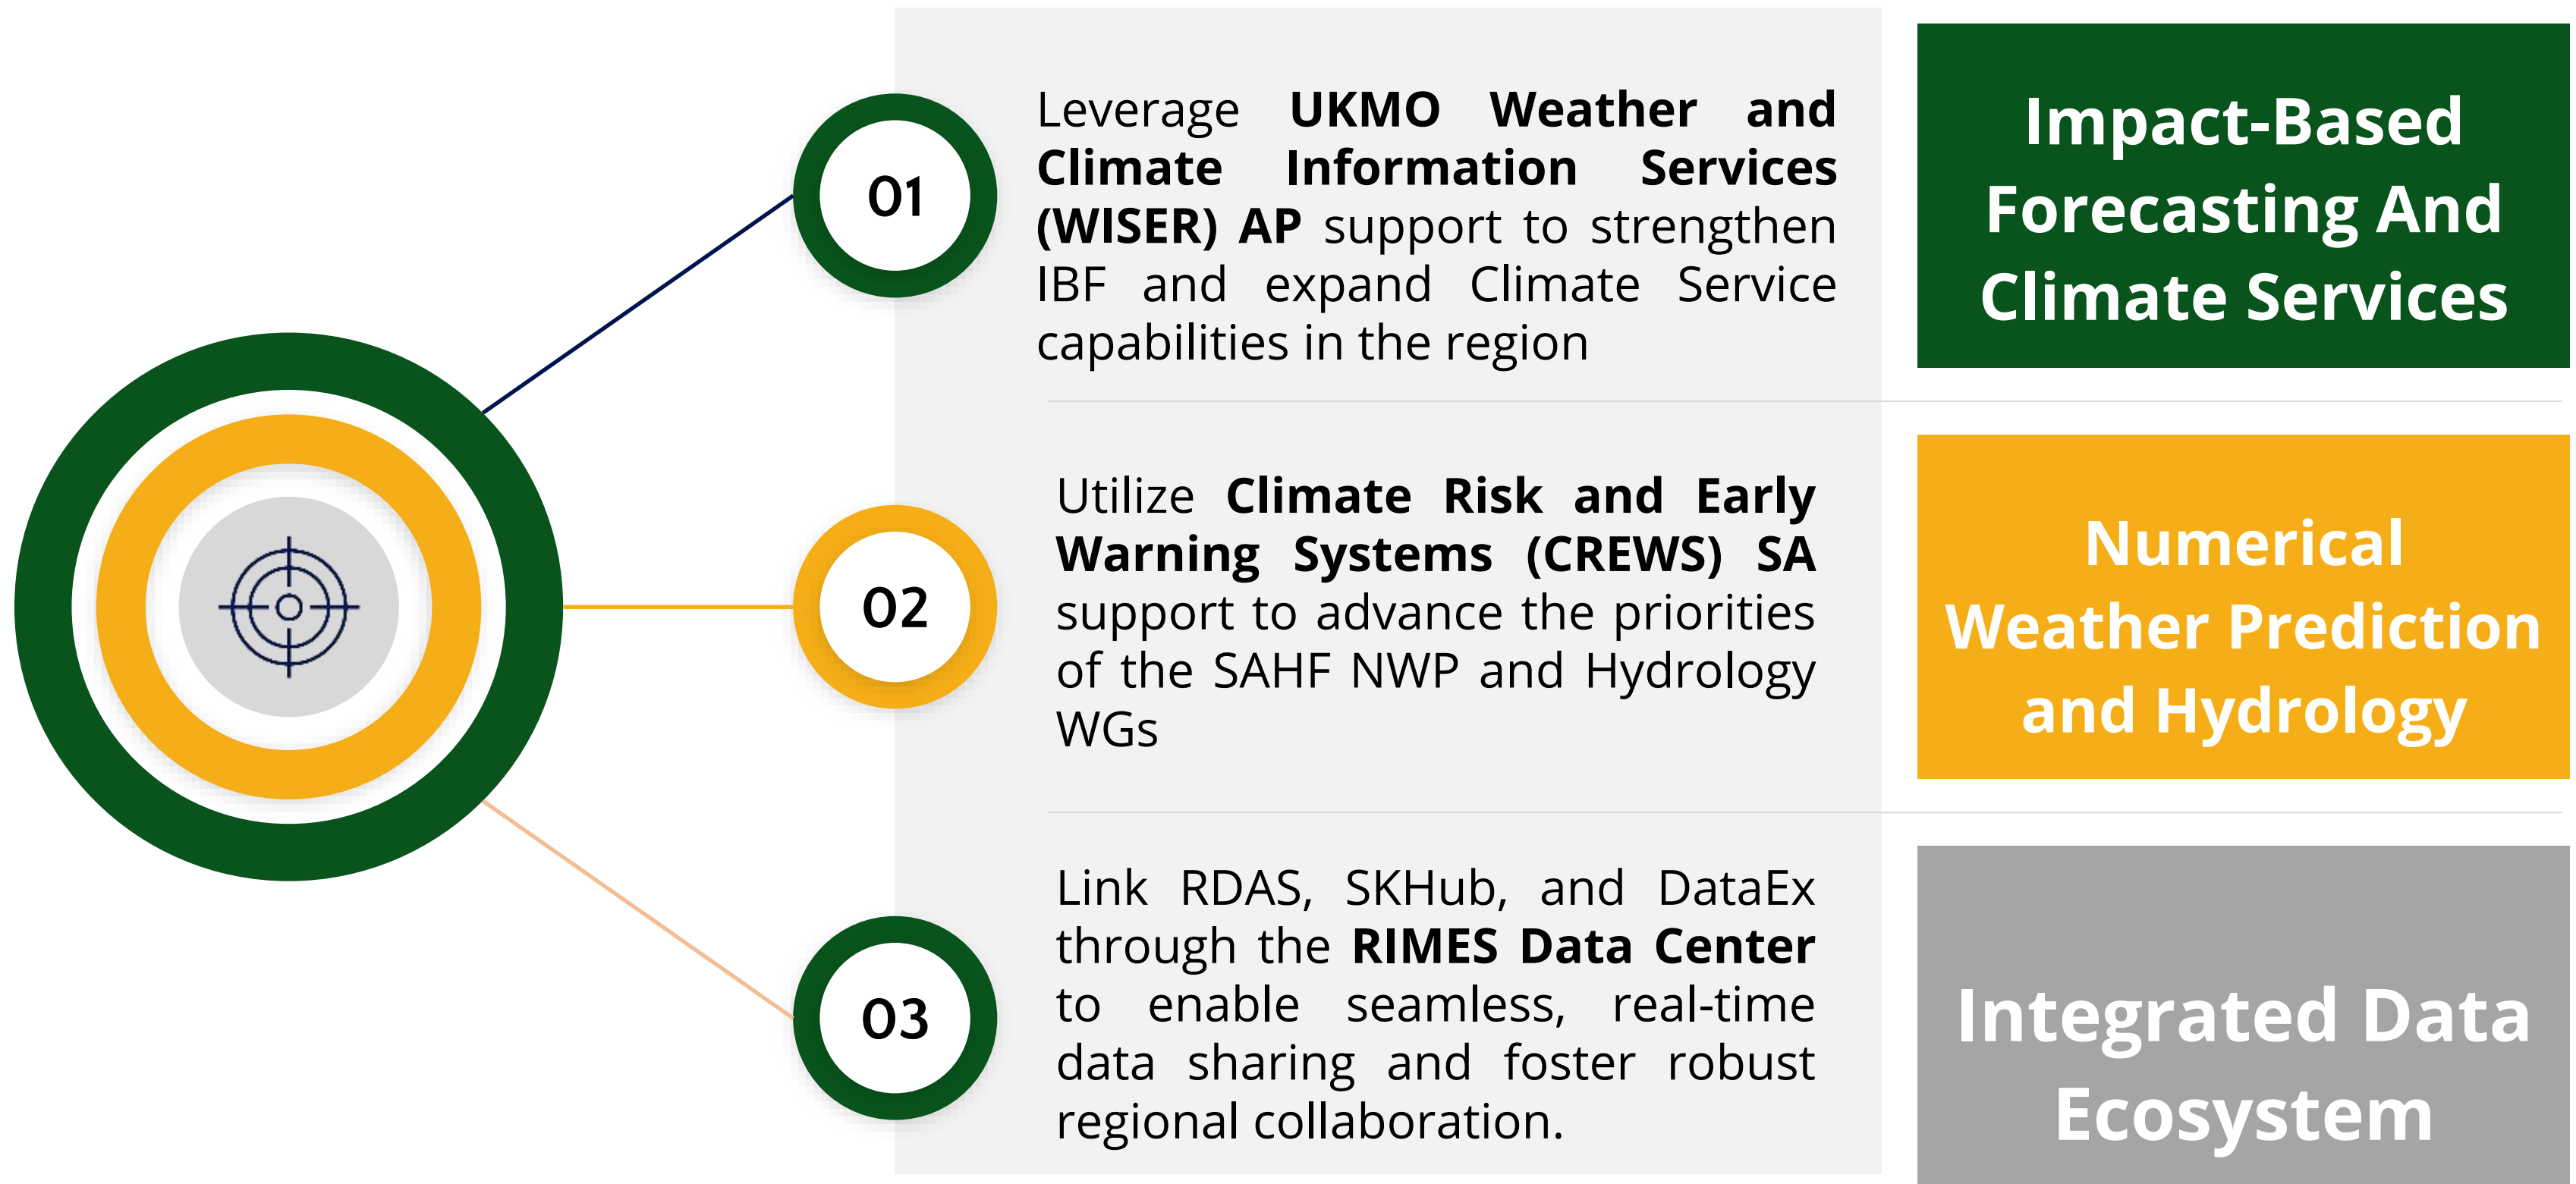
01

Leverage **UKMO Weather and Climate Information Services (WISER) AP** support to strengthen IBF and expand Climate Service capabilities in the region

Impact-Based Forecasting And Climate Services

02

Utilize **Climate Risk and Early Warning Systems (CREWS) SA** support to advance the priorities of the SAHF NWP and Hydrology WGs

Numerical Weather Prediction and Hydrology

03

Link RDAS, SKHub, and DataEx through the **RIMES Data Center** to enable seamless, real-time data sharing and foster robust regional collaboration.

Integrated Data Ecosystem